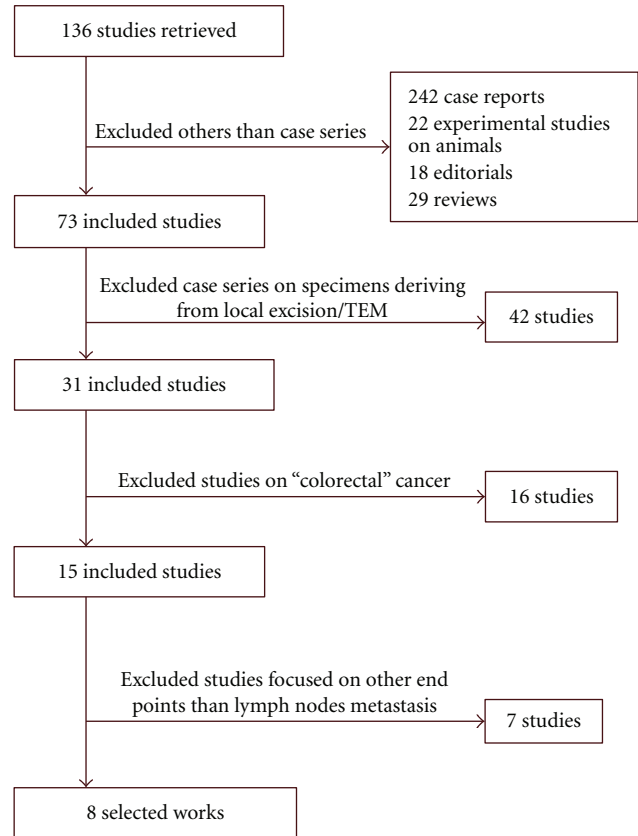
136 studies retrieved

Excluded others than case series

242 case reports
22 experimental studies on animals
18 editorials
29 reviews

73 included studies

Excluded case series on specimens deriving from local excision/TEM

42 studies

31 included studies

Excluded studies on "colorectal" cancer

16 studies

15 included studies

Excluded studies focused on other end points than lymph nodes metastasis

7 studies

8 selected works